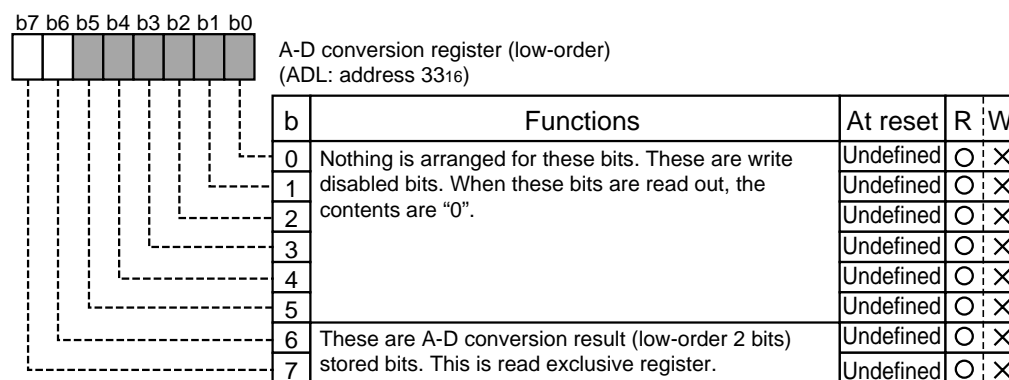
b7 b6 b5 b4 b3 b2 b1 b0

A-D conversion register (low-order)
(ADL: address $33_{16}$)

| b | Functions | At reset | R | W |
|---|---|---|---|---|
| 0 | Nothing is arranged for these bits. These are write disabled bits. When these bits are read out, the contents are "0". | Undefined | ○ | × |
| 1 | | Undefined | ○ | × |
| 2 | | Undefined | ○ | × |
| 3 | | Undefined | ○ | × |
| 4 | | Undefined | ○ | × |
| 5 | | Undefined | ○ | × |
| 6 | These are A-D conversion result (low-order 2 bits) stored bits. This is read exclusive register. | Undefined | ○ | × |
| 7 | | Undefined | ○ | × |